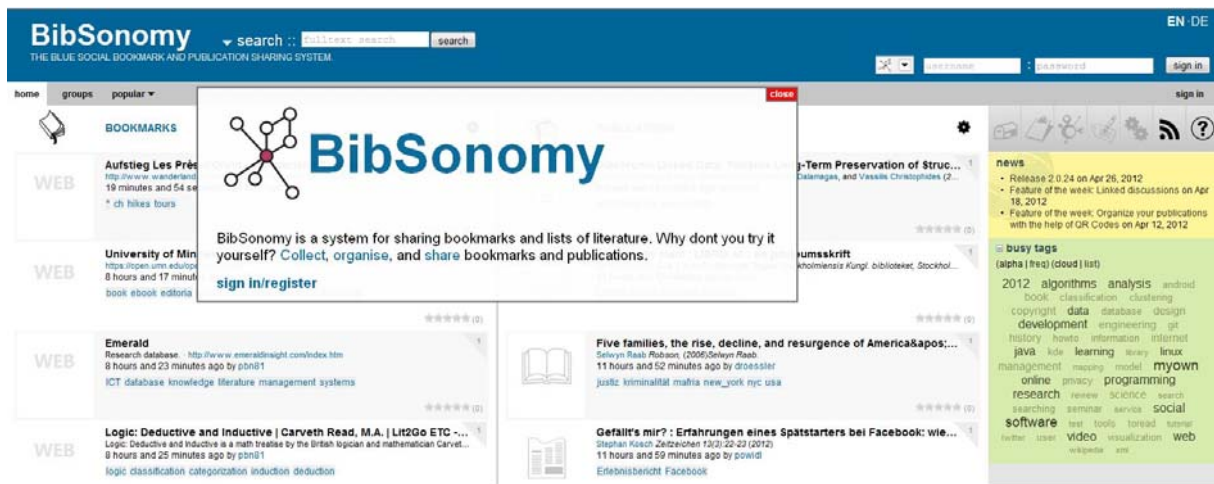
BibSonomy

THE BLUE SOCIAL BOOKMARK AND PUBLICATION SHARING SYSTEM.

search :: fulltext search search

EN · DE

username password sign in

home groups popular ▾ sign in

BOOKMARKS

close

BibSonomy

BibSonomy is a system for sharing bookmarks and lists of literature. Why dont you try it yourself? Collect, organise, and share bookmarks and publications.

sign in/register

WEB

Aufstieg Les Près
http://www.wanderland
19 minutes and 54 se
ch hikes tours

WEB

University of Min
https://open.umn.edu/op
8 hours and 17 minute
book ebook editoria

WEB

Emerald
Research database. · http://www.emeraldinsight.com/index.htm
8 hours and 23 minutes ago by pbn81
ICT database knowledge literature management systems

WEB

Logic: Deductive and Inductive | Carveth Read, M.A. | Lit2Go ETC -...
Logic: Deductive and Inductive is a math treatise by the British logician and mathematician Carvet...
8 hours and 25 minutes ago by pbn81
logic classification categorization induction deduction

Five families, the rise, decline, and resurgence of America&apos;...
Selwyn Raab Robson, (2006)Selwyn Raab.
11 hours and 52 minutes ago by droessler
justiz kriminalität mafria new_york nyc usa

Gefällt's mir? : Erfahrungen eines Spätstarters bei Facebook: wie...
Stephan Kosch Zeitzeichen 13(3):22-23 (2012)
11 hours and 59 minutes ago by powidl
Erlebnisbericht Facebook

news
• Release 2.0.24 on Apr 26, 2012
• Feature of the week: Linked discussions on Apr 18, 2012
• Feature of the week: Organize your publications with the help of QR Codes on Apr 12, 2012

busy tags
(alpha | freq) (cloud | list)

2012 algorithms analysis android book classification clustering copyright data database design development engineering git history howto information internet java kde learning library linux management mapping model myown online privacy programming research review science search searching seminar service social software test tools toread tutorial twitter user video visualization web wikipedia xml